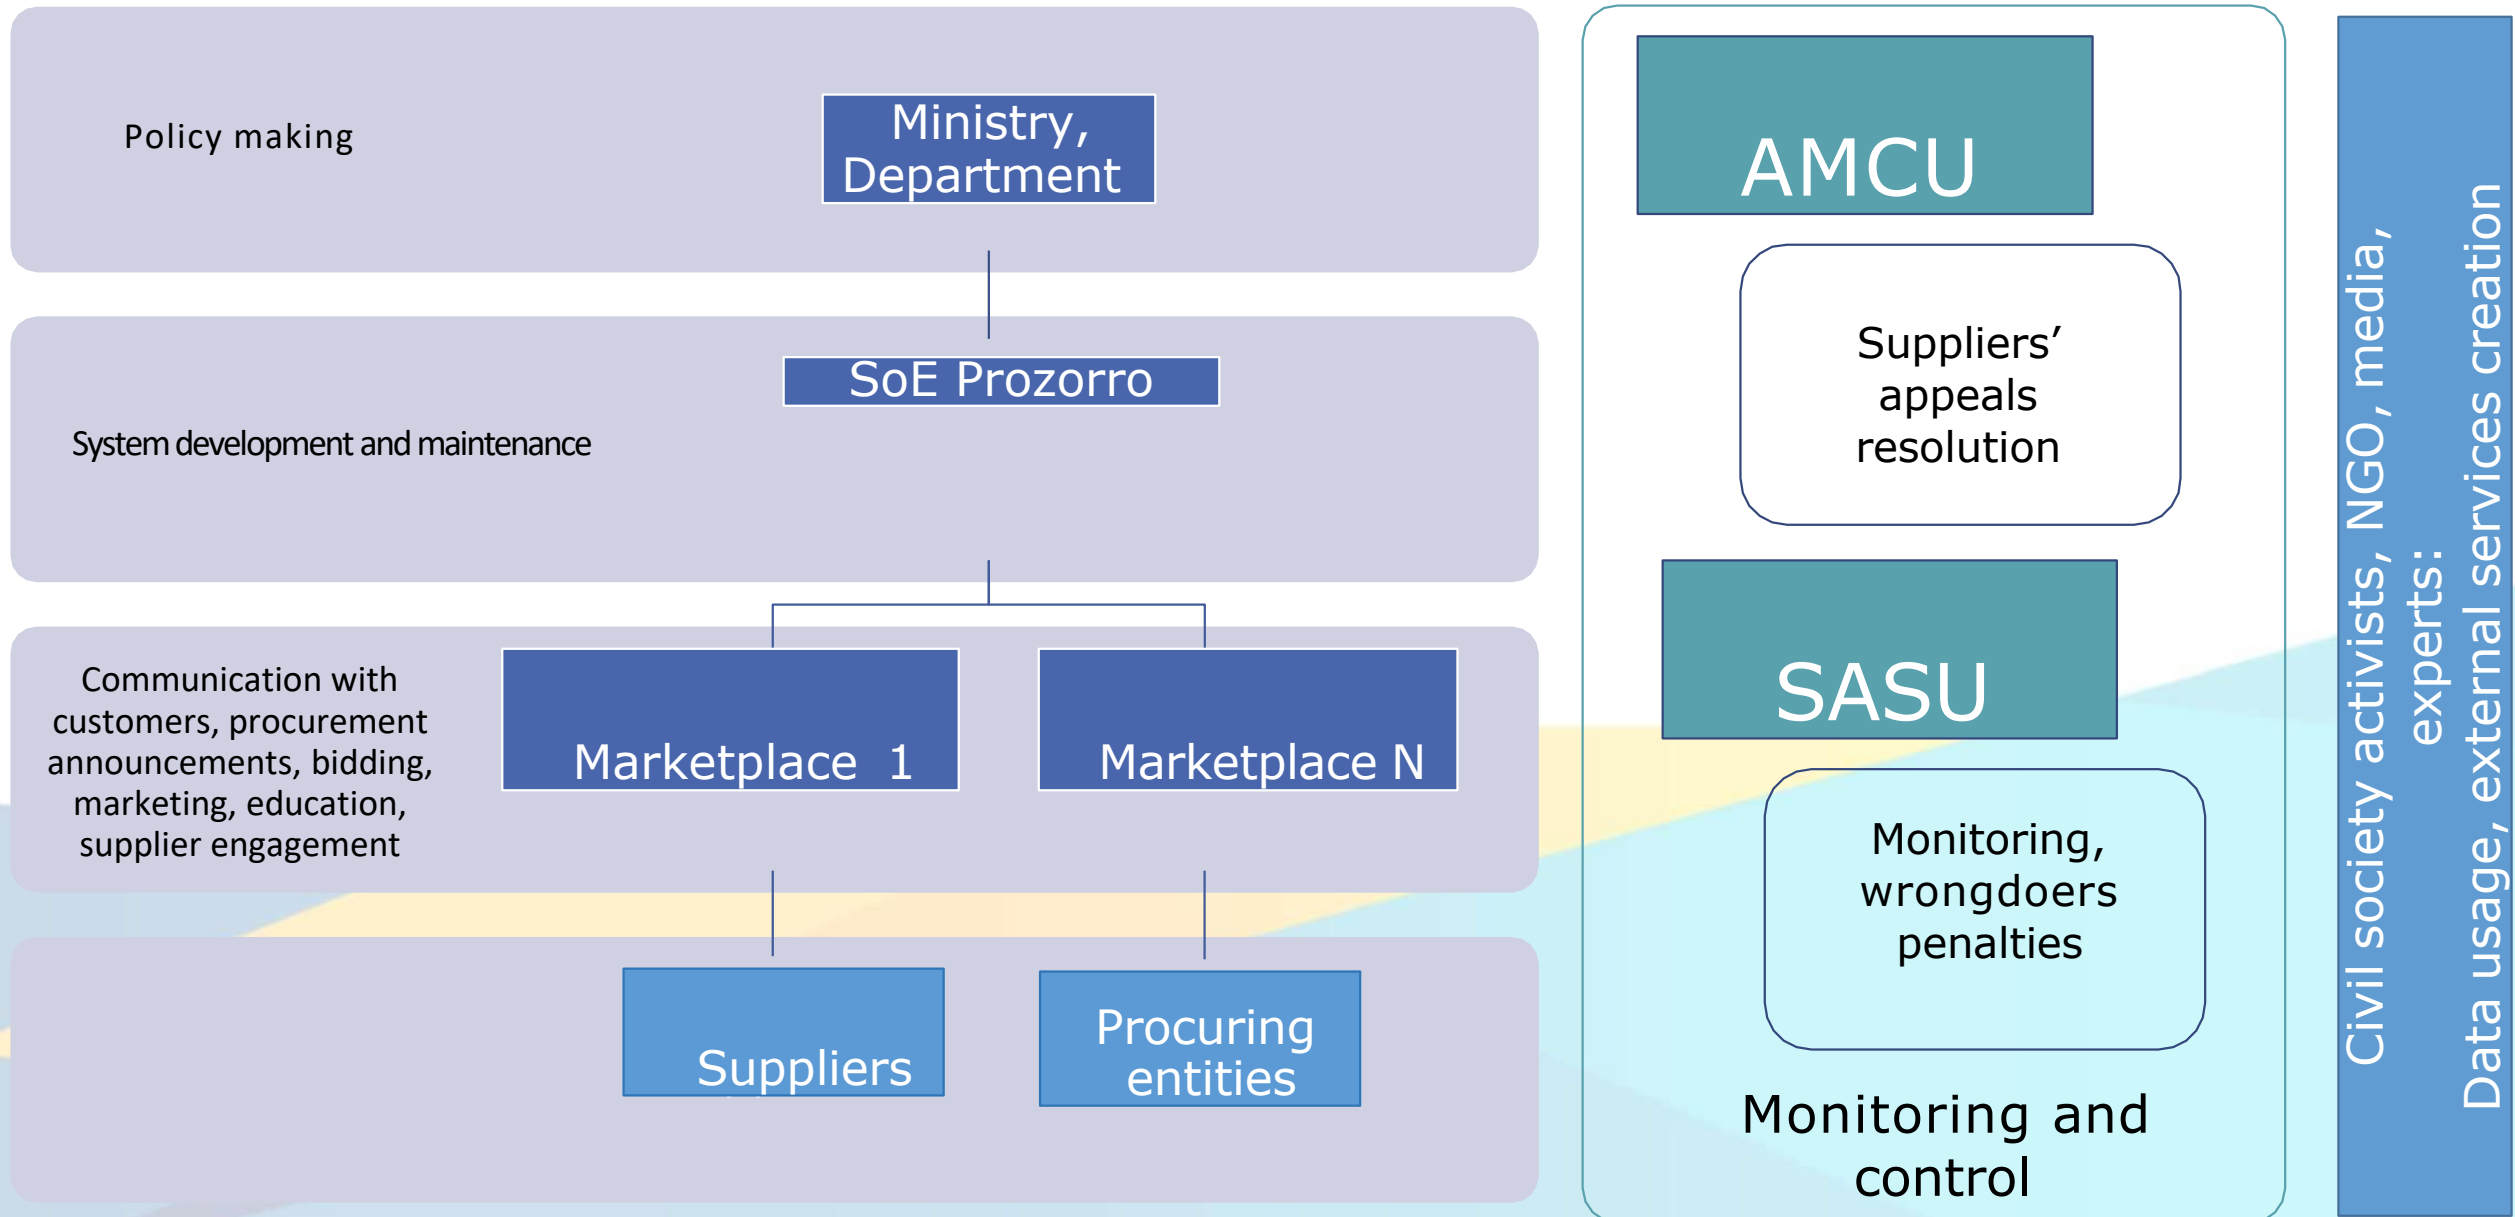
Policy making

Ministry, Department

SoE Prozorro

System development and maintenance

Communication with customers, procurement announcements, bidding, marketing, education, supplier engagement

Marketplace 1

Marketplace N

Suppliers

Procuring entities

AMCU

Suppliers' appeals resolution

SASU

Monitoring, wrongdoers penalties

Monitoring and control

Civil society activists, NGO, media, experts:
Data usage, external services creation